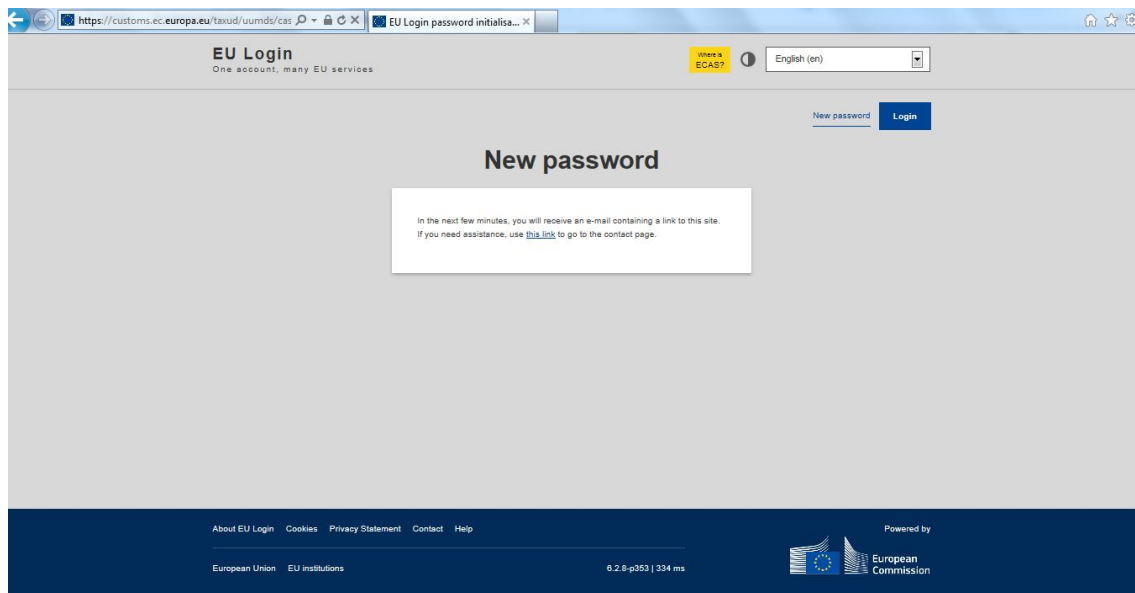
https://customs.ec.europa.eu/taxud/uumds/cas

EU Login password initialisa...

EU Login
One account, many EU services

Where is ECAS?

English (en)

New password

Login

New password

In the next few minutes, you will receive an e-mail containing a link to this site.
If you need assistance, use this link to go to the contact page.

About EU Login Cookies Privacy Statement Contact Help

Powered by

European Union EU institutions

6.2.8-p353 | 334 ms

European Commission